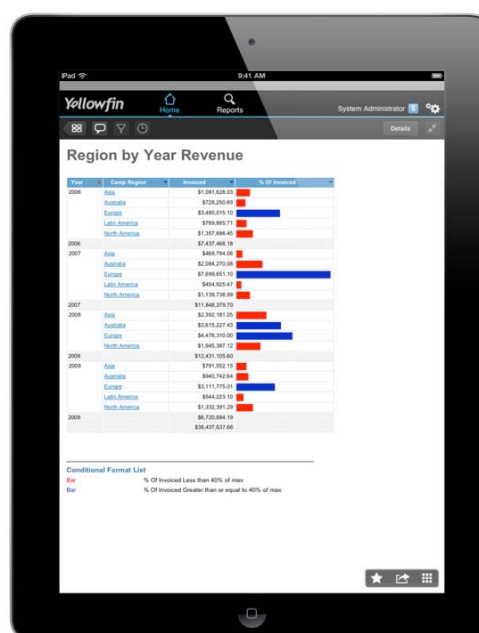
iPad

9:41 AM

Yellowfin

Home

Reports

System Administrator

Details

Region by Year Revenue

| Year | Camp Region | Invoiced | % Of Invoiced |
|---|---|---|---|
| 2006 | Asia | $1,091,628.03 | |
| | Australia | $728,250.89 | |
| | Europe | $3,460,015.10 | |
| | Latin America | $789,885.71 | |
| | North America | $1,357,688.45 | |
| 2006 | | $7,437,468.18 | |
| 2007 | Asia | $469,794.06 | |
| | Australia | $2,084,270.08 | |
| | Europe | $7,699,651.10 | |
| | Latin America | $454,925.47 | |
| | North America | $1,139,738.88 | |
| 2007 | | $11,848,379.70 | |
| 2008 | Asia | $2,392,181.05 | |
| | Australia | $3,615,227.43 | |
| | Europe | $4,478,310.00 | |
| | North America | $1,945,387.12 | |
| 2008 | | $12,431,105.60 | |
| 2009 | Asia | $791,552.15 | |
| | Australia | $940,742.64 | |
| | Europe | $3,111,775.01 | |
| | Latin America | $544,223.10 | |
| | North America | $1,332,391.29 | |
| 2009 | | $6,720,684.19 | |
| | | $38,437,637.66 | |

Conditional Format List

Bar % Of Invoiced Less than 40% of max

Bar % Of Invoiced Greater than or equal to 40% of max